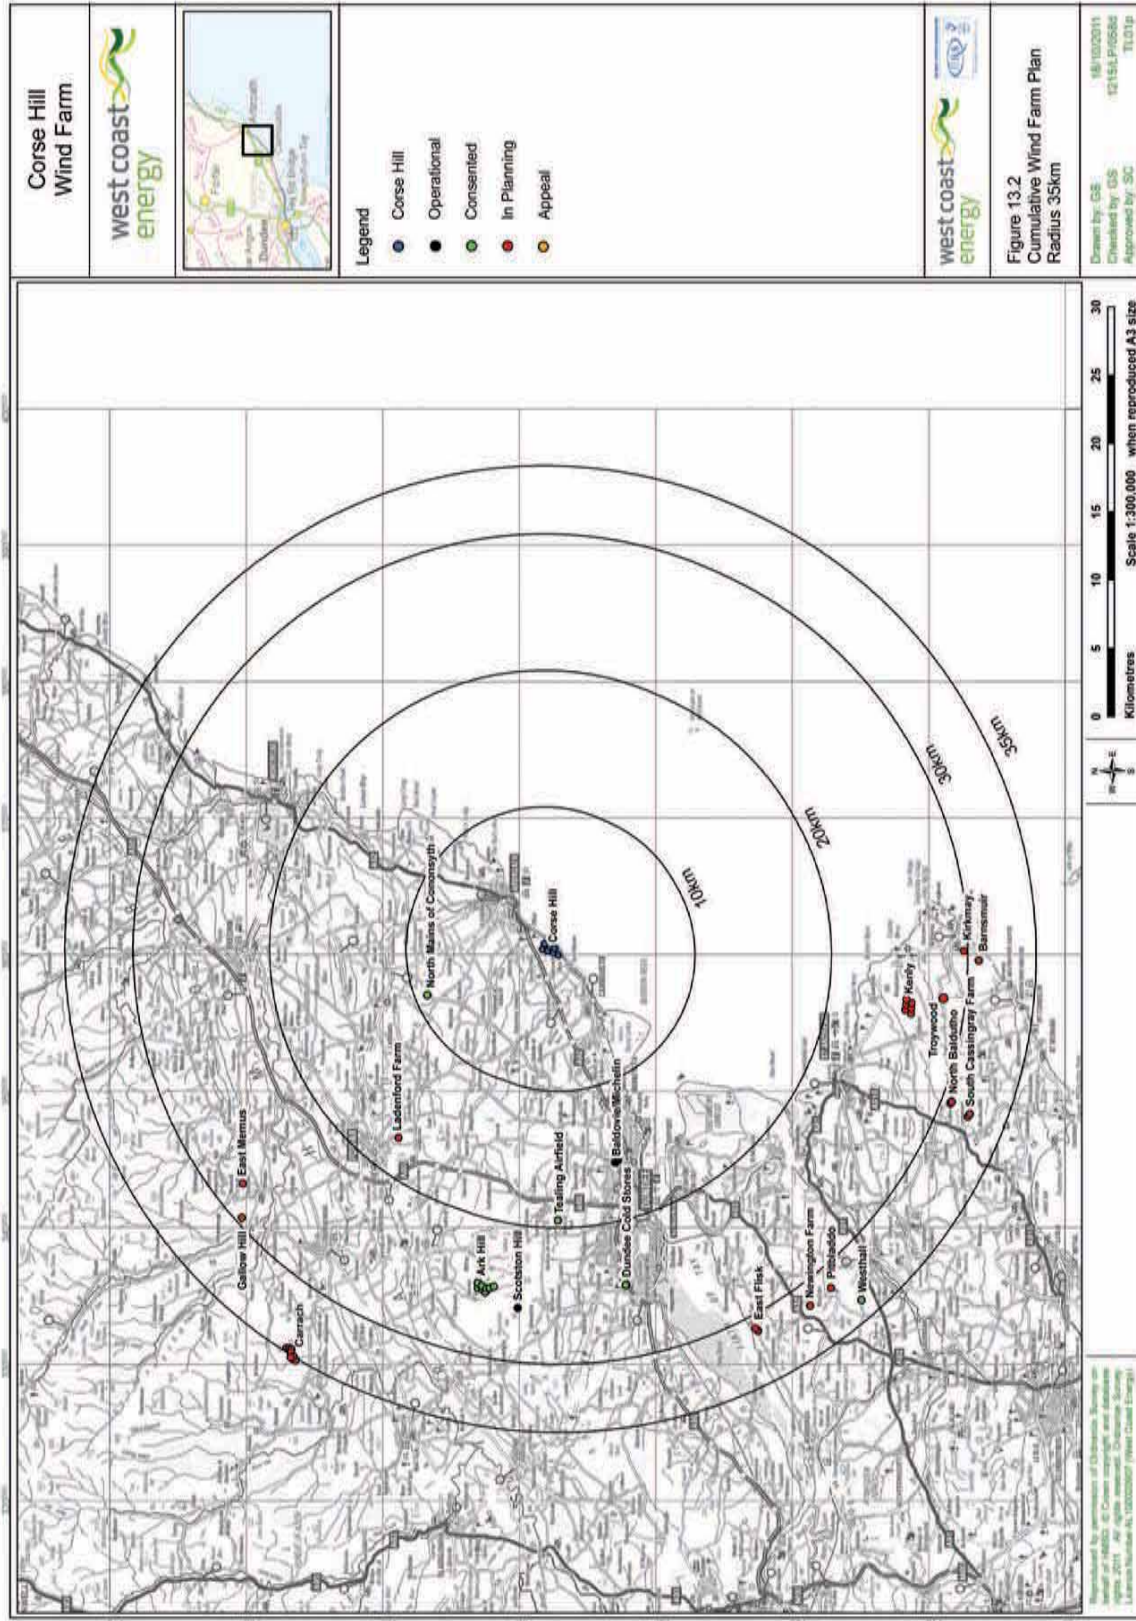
Corse Hill Wind Farm

west coast energy

Legend
Corse Hill
Operational
Consented
In Planning
Appeal

west coast energy

Figure 13.2
Cumulative Wind Farm Plan
Radius 35km

Drawn by: GS
Checked by: GS
Approved by: SC

18/10/2011
1215/LP/0568
TL01p

10km
20km
30km
35km

Corse Hill
North Mains of Cononsyth
Ladenford Farm
East Memus
Gallow Hill
Carrach
Ark Hill
Scotston Hill
Tealing Airfield
Baldovie/Michelin
Dundee Cold Stores
East Flisk
Newington Farm
Pitladdo
Westhall
North Baldutho
South Cassingray Farm
Troywood
Kenly
Kirkmay
Barnsmuir

Kilometres
0 5 10 15 20 25 30
Scale 1:300,000 when reproduced A3 size

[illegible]